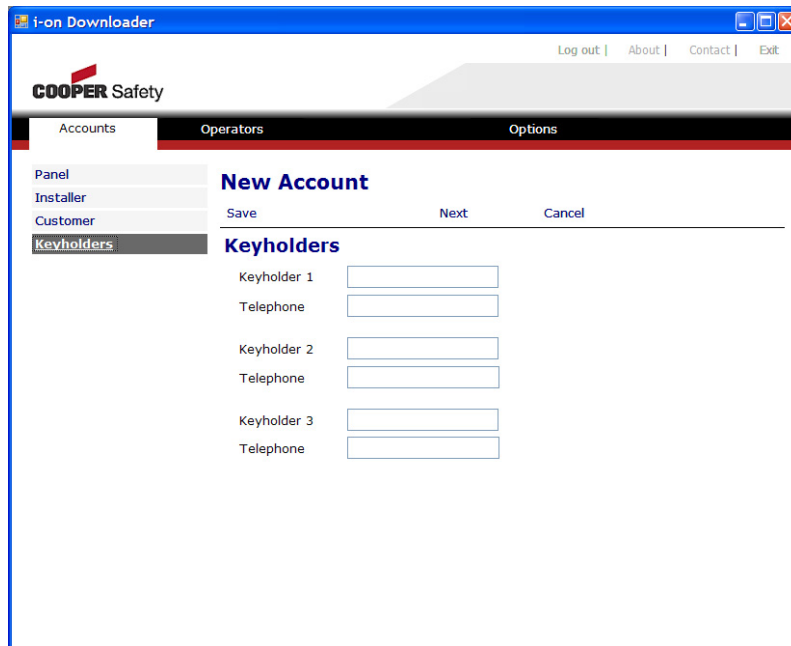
i-on Downloader

Log out | About | Contact | Exit

COOPER Safety

Accounts
Operators
Options

Panel
Installer
Customer
Keyholders

New Account

Save
Next
Cancel

Keyholders

Keyholder 1
Telephone

Keyholder 2
Telephone

Keyholder 3
Telephone